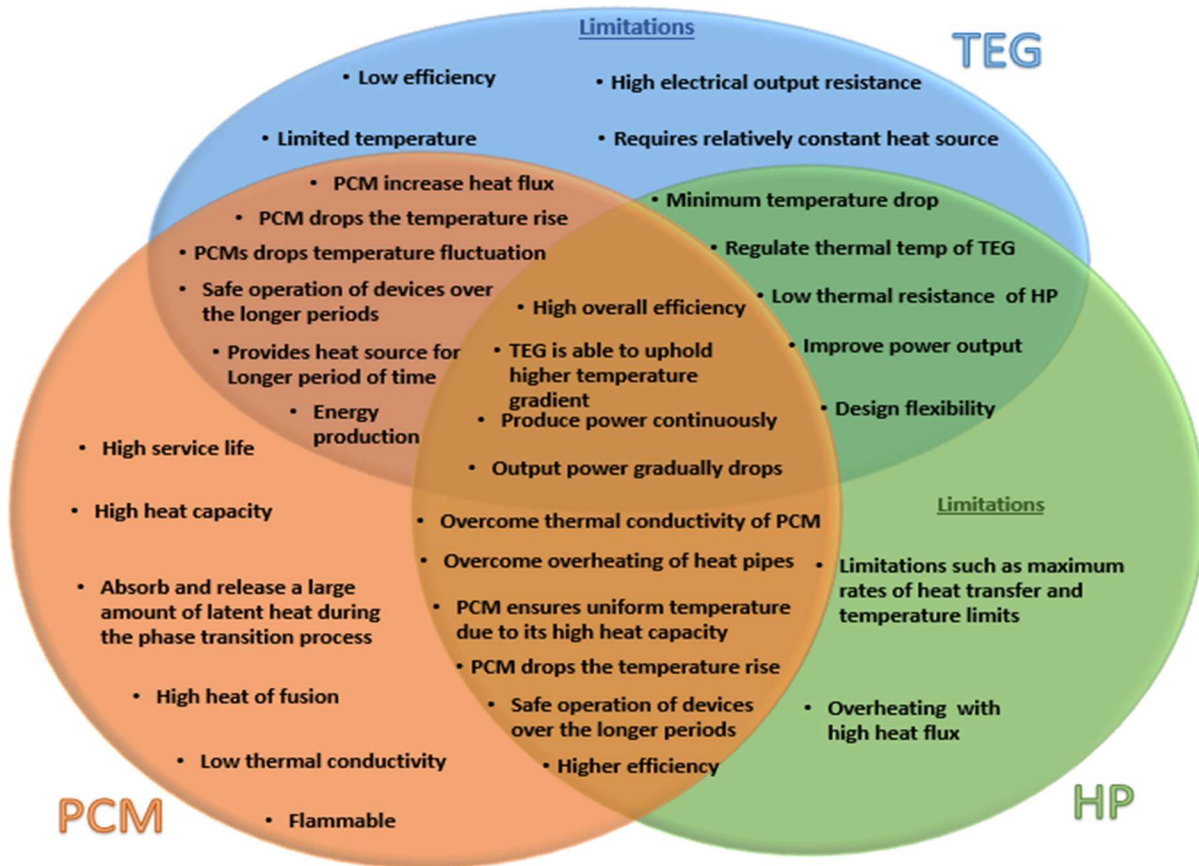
Limitations

TEG

• Low efficiency

• High electrical output resistance

• Limited temperature

• Requires relatively constant heat source

• PCM increase heat flux

• PCM drops the temperature rise

• PCMs drops temperature fluctuation

• Safe operation of devices over the longer periods

• Provides heat source for Longer period of time

• Energy production

• Minimum temperature drop

• Regulate thermal temp of TEG

• Low thermal resistance of HP

• Improve power output

• Design flexibility

• High overall efficiency

• TEG is able to uphold higher temperature gradient

• Produce power continuously

• Output power gradually drops

• High service life

• High heat capacity

• Absorb and release a large amount of latent heat during the phase transition process

• High heat of fusion

• Low thermal conductivity

• Flammable

• Overcome thermal conductivity of PCM

• Overcome overheating of heat pipes

• PCM ensures uniform temperature due to its high heat capacity

• PCM drops the temperature rise

• Safe operation of devices over the longer periods

• Higher efficiency

Limitations

• Limitations such as maximum rates of heat transfer and temperature limits

• Overheating with high heat flux

PCM

HP